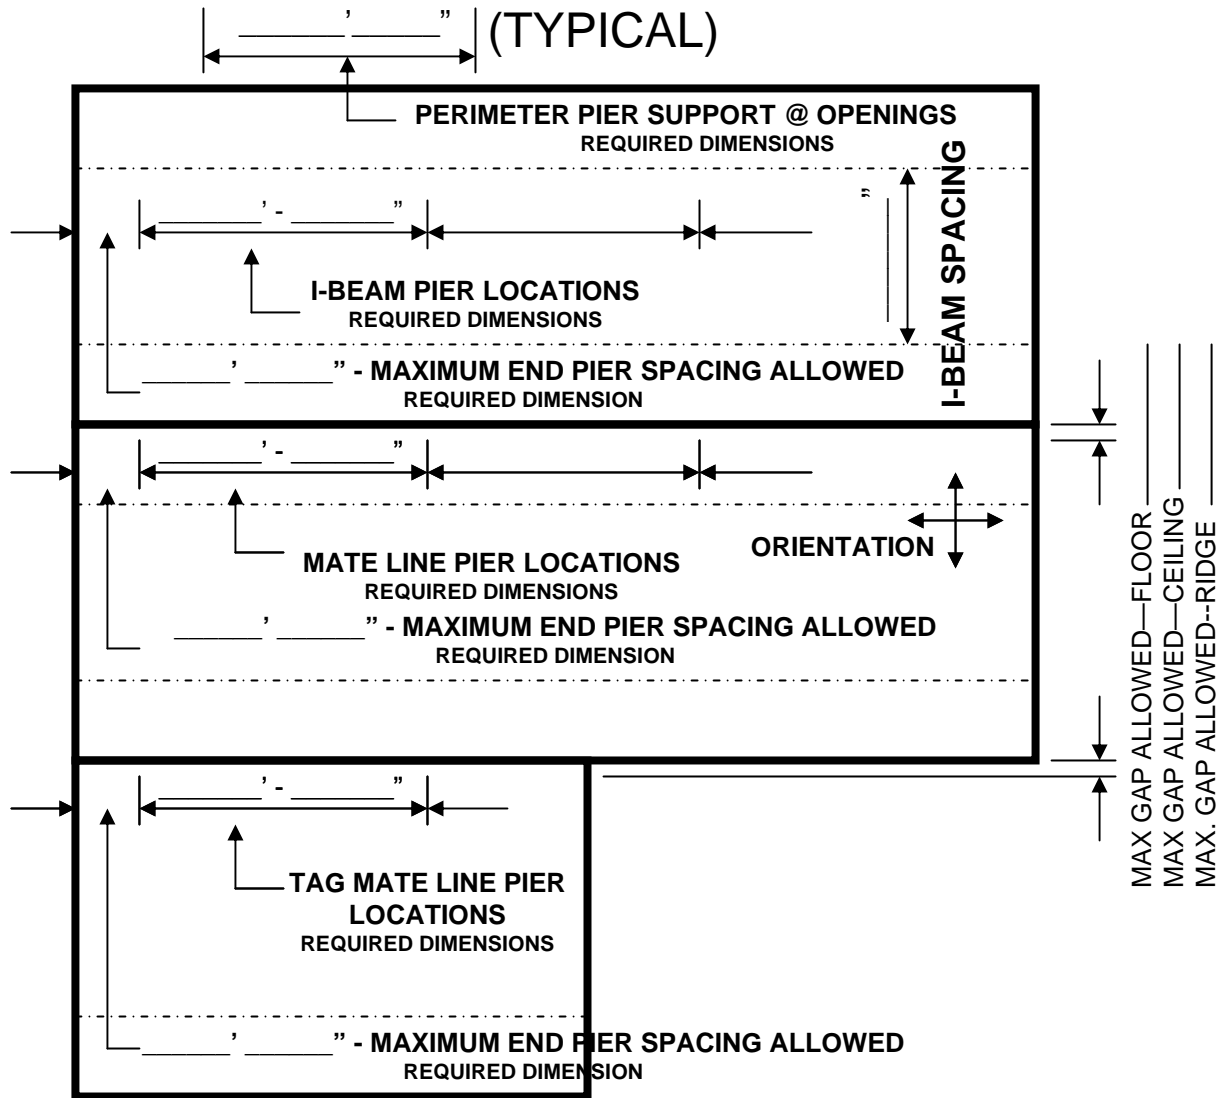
______'______" (TYPICAL)

PERIMETER PIER SUPPORT @ OPENINGS
REQUIRED DIMENSIONS

______' - ______"

I-BEAM PIER LOCATIONS
REQUIRED DIMENSIONS

______' ______" - MAXIMUM END PIER SPACING ALLOWED
REQUIRED DIMENSION

______"

I-BEAM SPACING

______' - ______"

MATE LINE PIER LOCATIONS
REQUIRED DIMENSIONS

ORIENTATION

______' ______" - MAXIMUM END PIER SPACING ALLOWED
REQUIRED DIMENSION

______' - ______"

TAG MATE LINE PIER LOCATIONS
REQUIRED DIMENSIONS

______' ______" - MAXIMUM END PIER SPACING ALLOWED
REQUIRED DIMENSION

MAX GAP ALLOWED—FLOOR ______
MAX GAP ALLOWED—CEILING ______
MAX. GAP ALLOWED--RIDGE ______